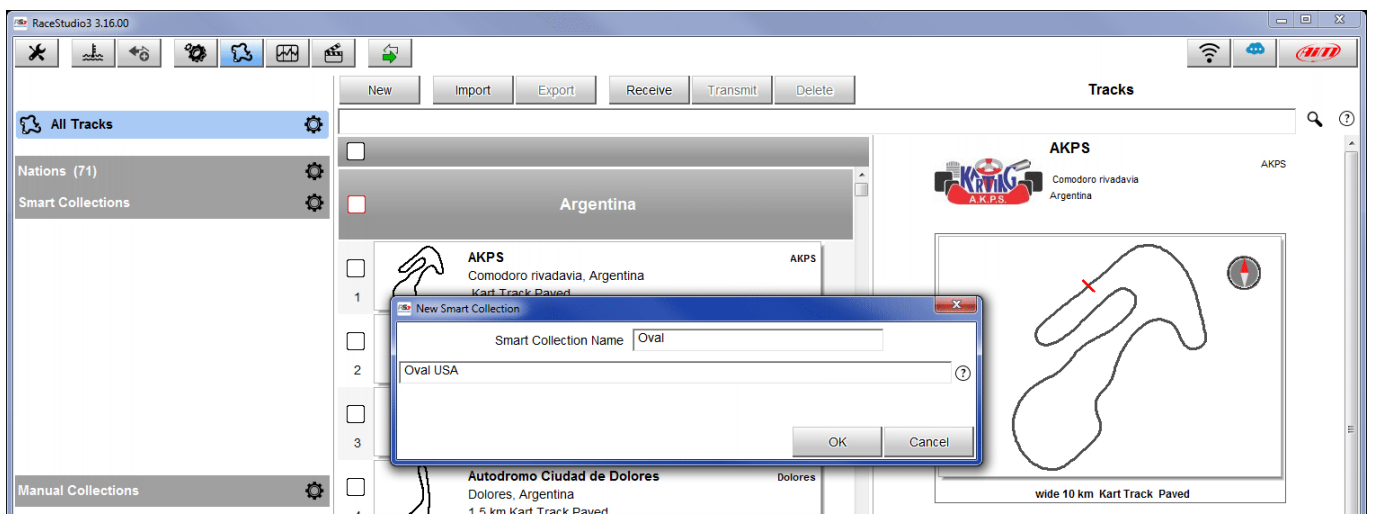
RaceStudio3 3.16.00

New Import Export Receive Transmit Delete

Tracks

All Tracks

Nations (71)

Smart Collections

Argentina

AKPS
Comodoro rivadavia, Argentina
Kart Track Paved

AKPS

1

2

3

Autodromo Ciudad de Dolores
Dolores, Argentina
1.5 km Kart Track Paved

Dolores

Manual Collections

AKPS
Comodoro rivadavia
Argentina

AKPS

KARTING A.K.P.S.

wide 10 km Kart Track Paved

New Smart Collection

Smart Collection Name Oval

Oval USA

OK Cancel